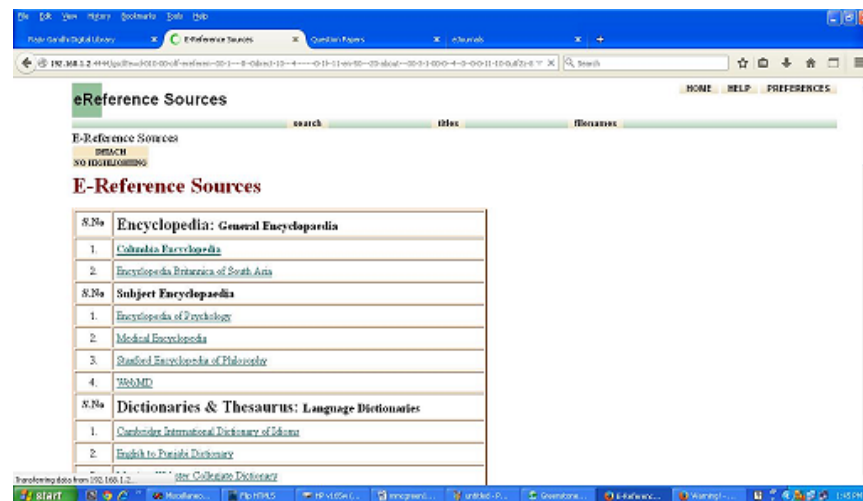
File Edit View History Bookmarks Tools Help

Rajiv Gandhi Digital Library | E-Reference Sources | Question Papers | eJournals

192.168.1.2 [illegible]

Search

eReference Sources

HOME HELP PREFERENCES

search | titles | filenames

E-Reference Sources

DETACH
NO HIGHLIGHTING

E-Reference Sources

| S.No | Encyclopedia: General Encyclopardia |
|---|---|
| 1. | Columbia Encyclopedia |
| 2. | Encyclopedia Britannica of South Asia |
| S.No | Subject Encyclopaedia |
| 1. | Encyclopedia of Psychology |
| 2. | Medical Encyclopedia |
| 3. | Stanford Encyclopedia of Philosophy |
| 4. | WebMD |
| S.No | Dictionaries & Thesaurus: Language Dictionaries |
| 1. | Cambridge International Dictionary of Idioms |
| 2. | English to Punjabi Dictionary |
| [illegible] | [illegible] Webster Collegiate Dictionary |

Transferring data from 192.168.1.2...

start | Miscellaneo... | Flip HTML5 | HP v165w (... | innogreend... | untitled - P... | Greenstone... | E-Referenc... | Warning! -... | 1:45 PM